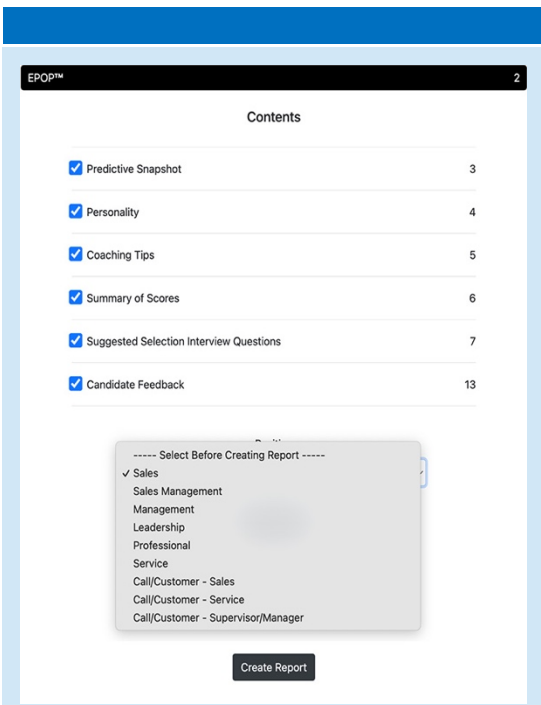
EPOP™ 2

Contents

Predictive Snapshot 3

Personality 4

Coaching Tips 5

Summary of Scores 6

Suggested Selection Interview Questions 7

Candidate Feedback 13

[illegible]

----- Select Before Creating Report -----
✓ Sales
Sales Management
Management
Leadership
Professional
Service
Call/Customer - Sales
Call/Customer - Service
Call/Customer - Supervisor/Manager

Create Report